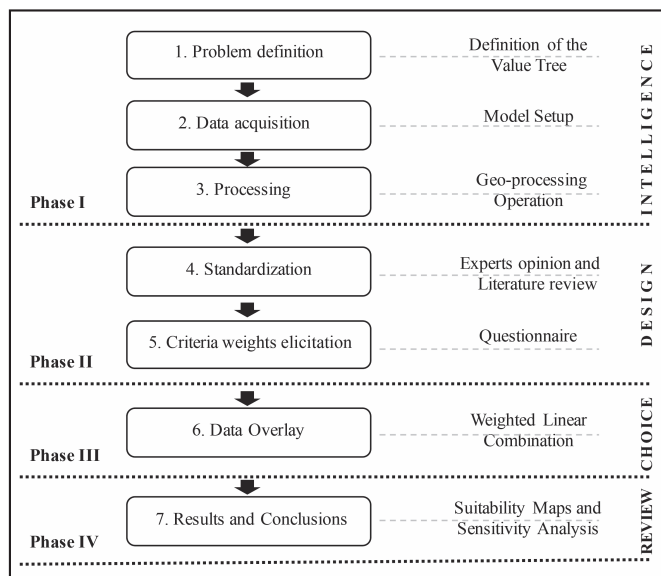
1. Problem definition
Definition of the Value Tree

2. Data acquisition
Model Setup

3. Processing
Geo-processing Operation

Phase I
INTELLIGENCE

4. Standardization
Experts opinion and Literature review

5. Criteria weights elicitation
Questionnaire

Phase II
DESIGN

6. Data Overlay
Weighted Linear Combination

Phase III
CHOICE

7. Results and Conclusions
Suitability Maps and Sensitivity Analysis

Phase IV
REVIEW